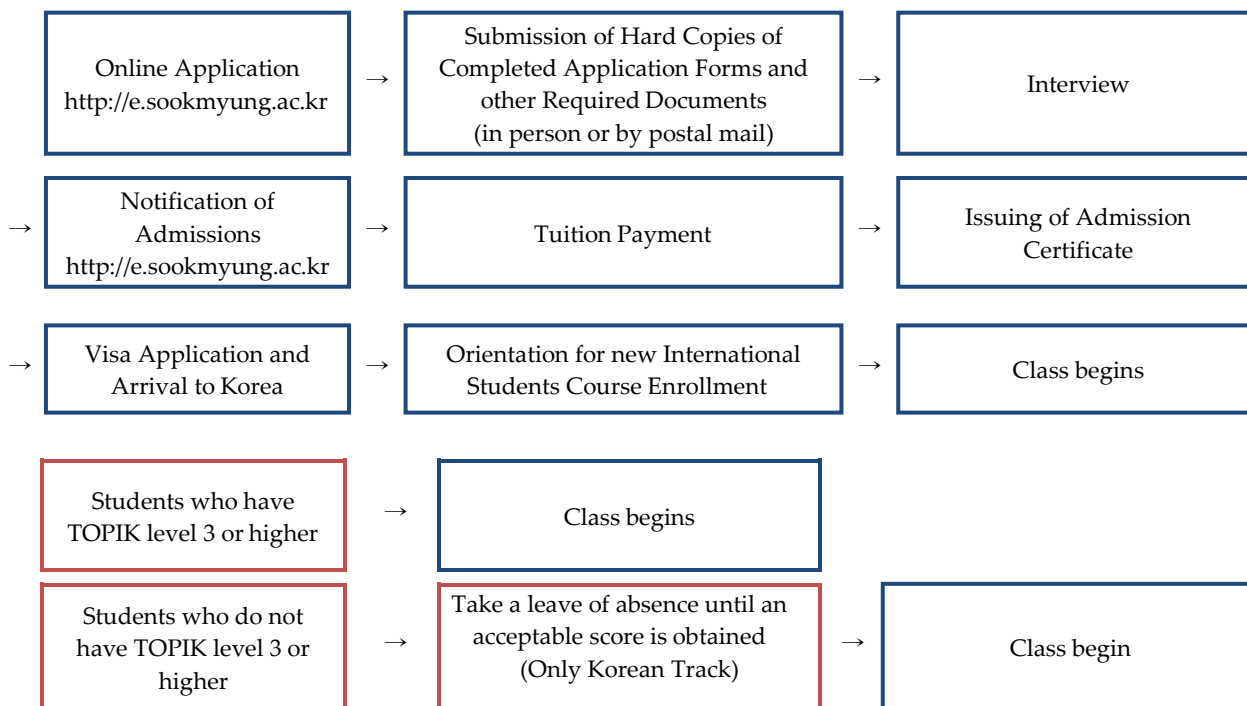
Online Application
http://e.sookmyung.ac.kr

→

Submission of Hard Copies of Completed Application Forms and other Required Documents
(in person or by postal mail)

→

Interview

→

Notification of Admissions
http://e.sookmyung.ac.kr

→

Tuition Payment

→

Issuing of Admission Certificate

→

Visa Application and Arrival to Korea

→

Orientation for new International Students Course Enrollment

→

Class begins

Students who have TOPIK level 3 or higher

→

Class begins

Students who do not have TOPIK level 3 or higher

→

Take a leave of absence until an acceptable score is obtained
(Only Korean Track)

→

Class begin